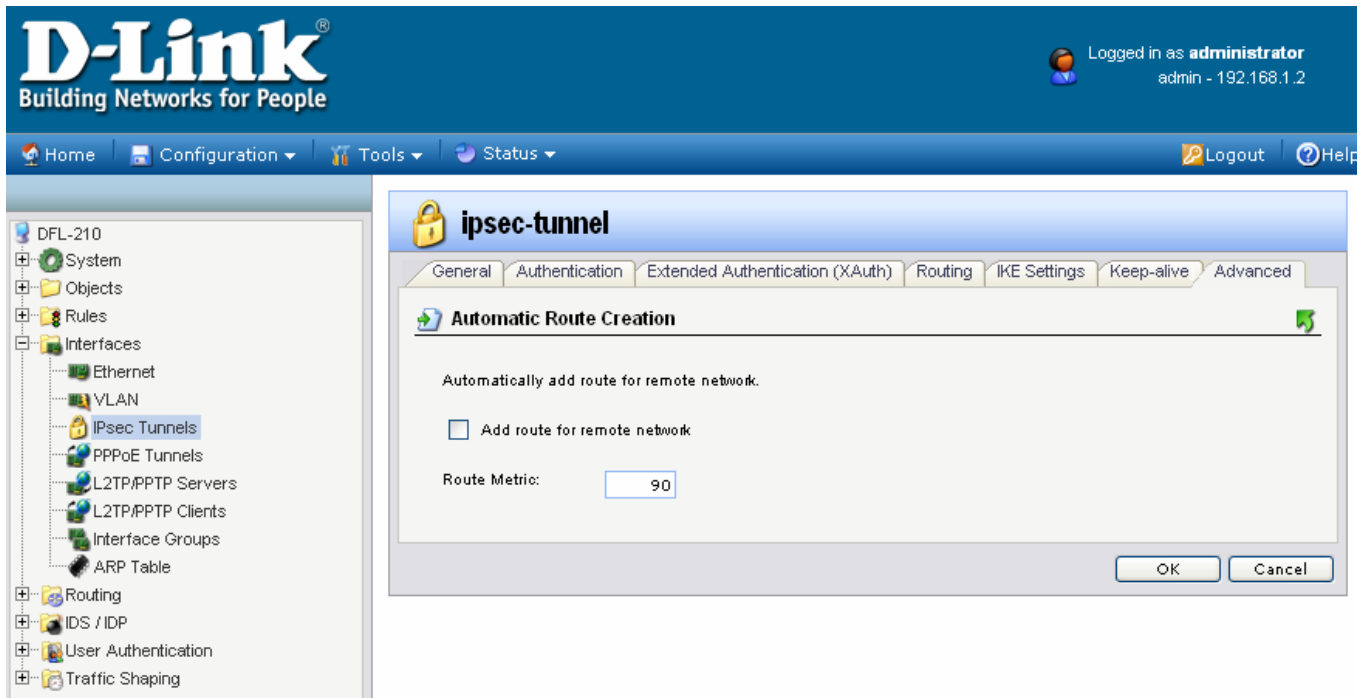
D-Link®
Building Networks for People

Logged in as **administrator**
admin - 192.168.1.2

Home | Configuration | Tools | Status | Logout | Help

DFL-210
System
Objects
Rules
Interfaces
Ethernet
VLAN
IPsec Tunnels
PPPoE Tunnels
L2TP/PPTP Servers
L2TP/PPTP Clients
Interface Groups
ARP Table
Routing
IDS / IDP
User Authentication
Traffic Shaping

ipsec-tunnel

General | Authentication | Extended Authentication (XAuth) | Routing | IKE Settings | Keep-alive | Advanced

Automatic Route Creation

Automatically add route for remote network.

Add route for remote network

Route Metric: 90

OK | Cancel